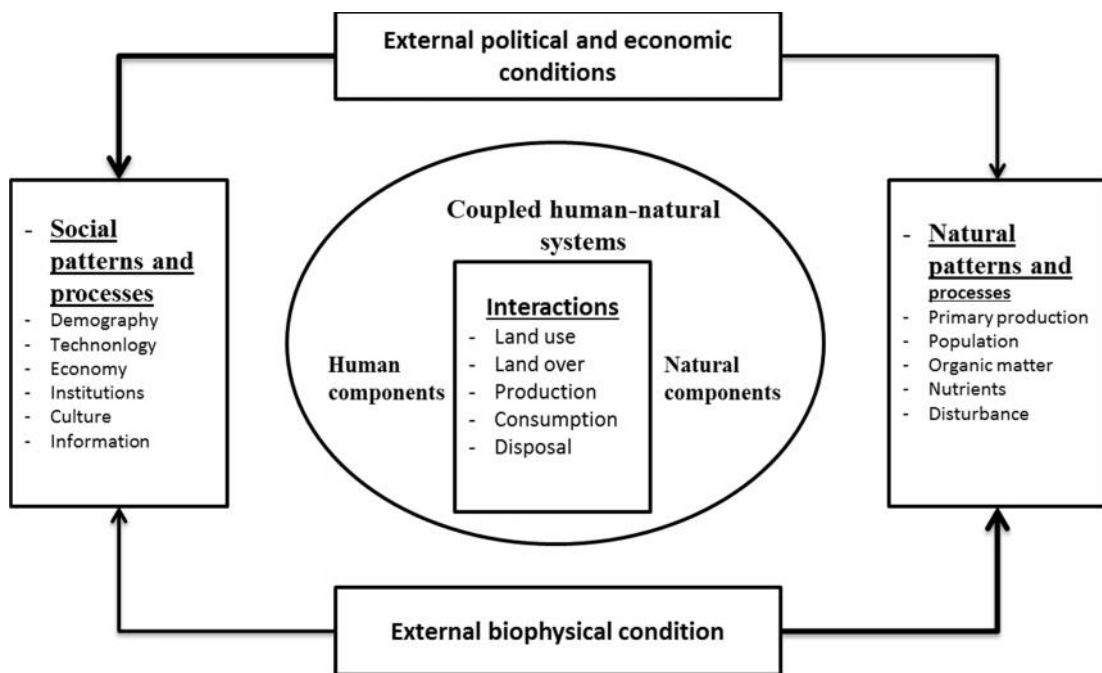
External political and economic conditions

- Social patterns and processes
- Demography
- Technonlogy
- Economy
- Institutions
- Culture
- Information

Coupled human-natural systems

Human components

Interactions
- Land use
- Land over
- Production
- Consumption
- Disposal

Natural components

- Natural patterns and processes
- Primary production
- Population
- Organic matter
- Nutrients
- Disturbance

External biophysical condition